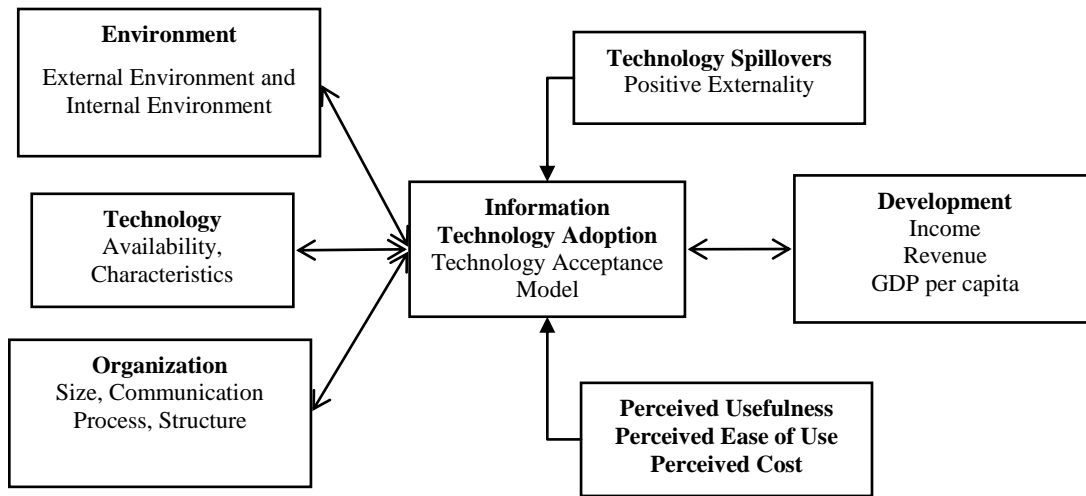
Environment
External Environment and Internal Environment

Technology Spillovers
Positive Externality

Technology
Availability, Characteristics

Information Technology Adoption
Technology Acceptance Model

Development
Income
Revenue
GDP per capita

Organization
Size, Communication Process, Structure

Perceived Usefulness
Perceived Ease of Use
Perceived Cost